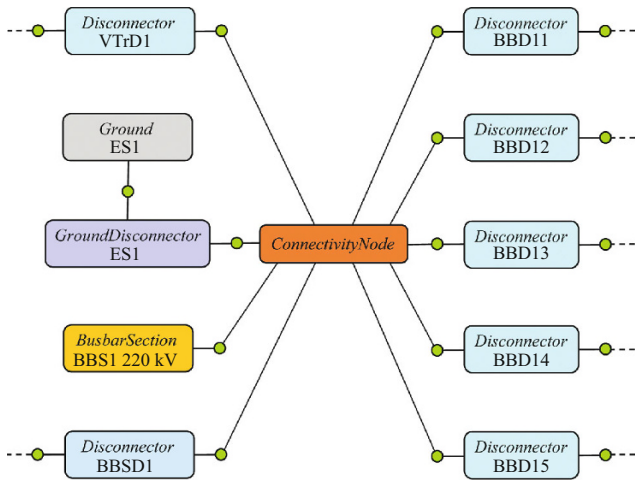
Disconnector
VTrD1

Disconnector
BBD11

Ground
ES1

Disconnector
BBD12

GroundDisconnector
ES1

ConnectivityNode

Disconnector
BBD13

BusbarSection
BBS1 220 kV

Disconnector
BBD14

Disconnector
BBSD1

Disconnector
BBD15